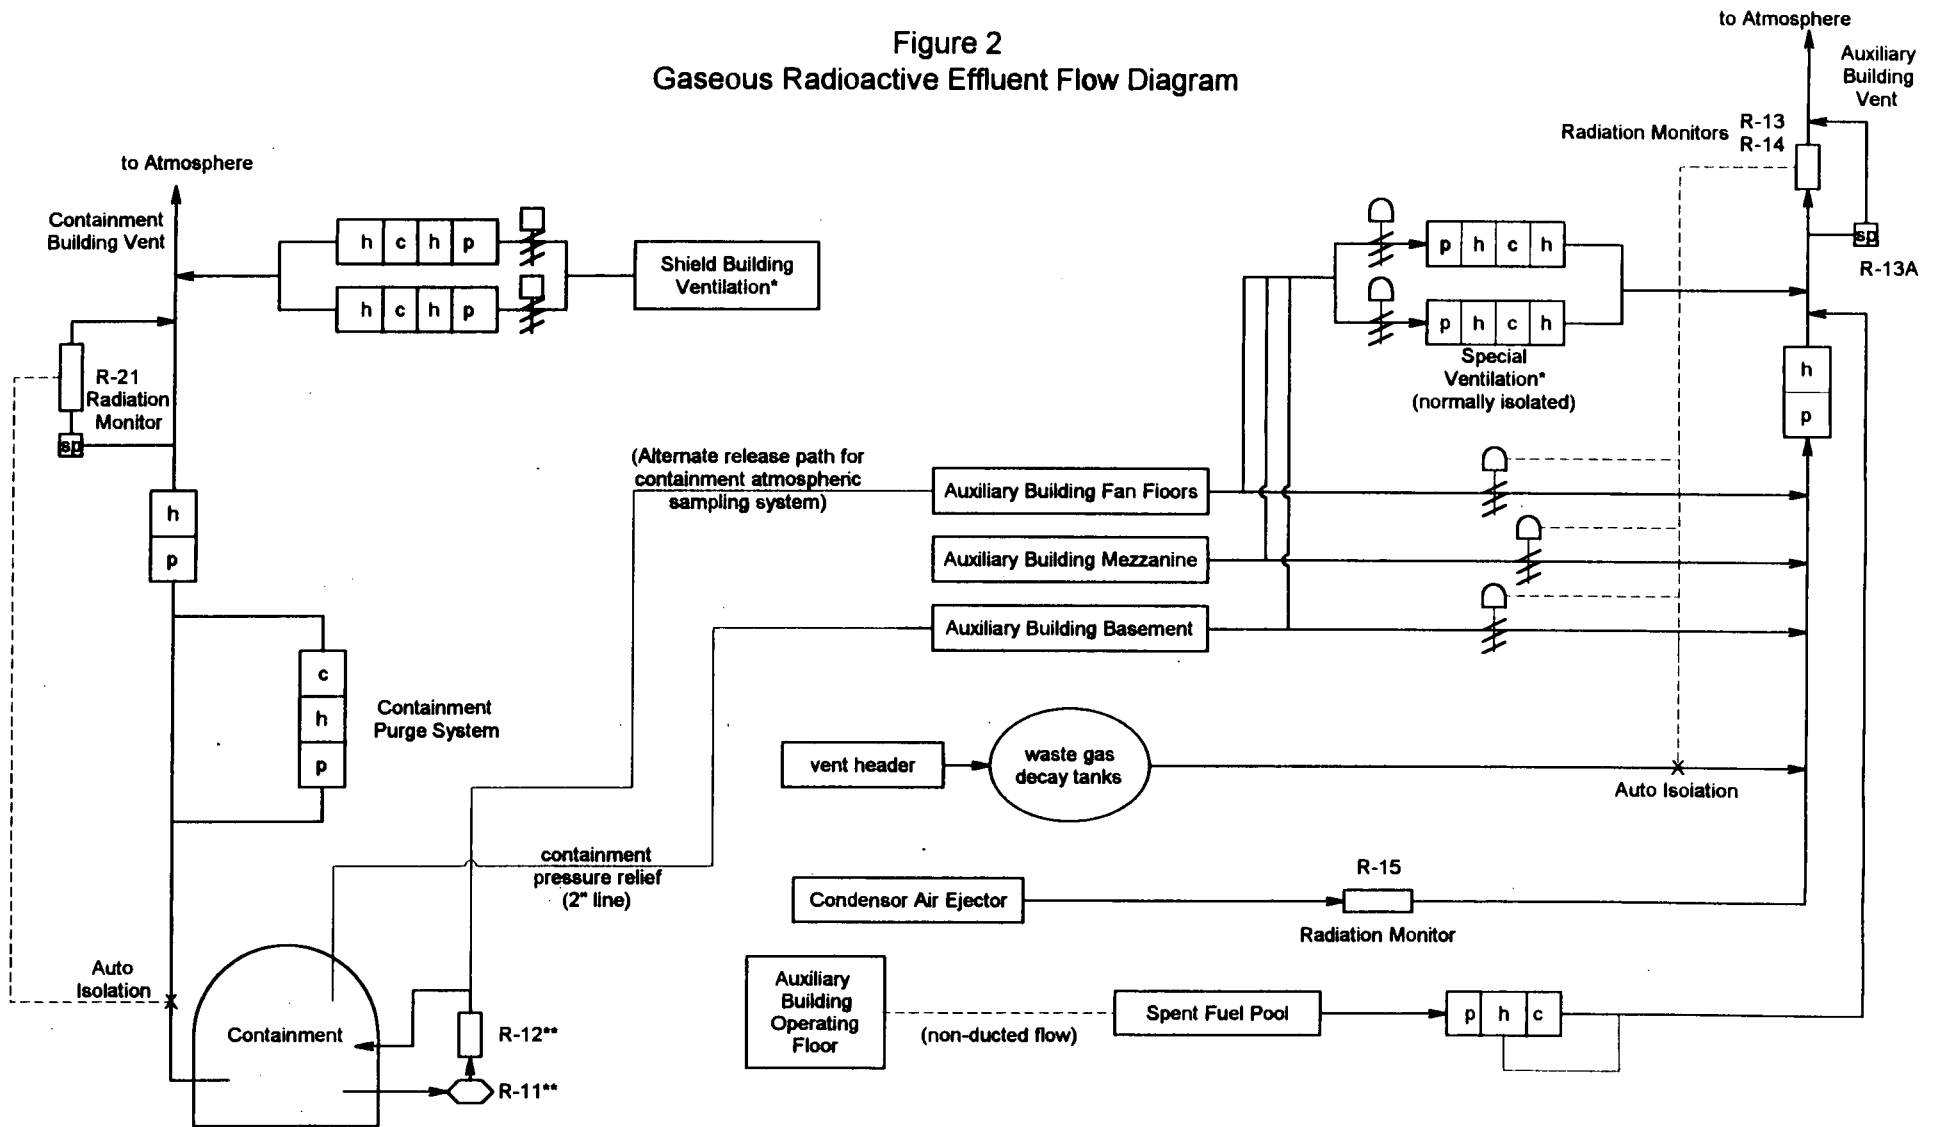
Figure 2
Gaseous Radioactive Effluent Flow Diagram

to Atmosphere

Auxiliary Building Vent

Radiation Monitors R-13 R-14

sp

R-13A

to Atmosphere

Containment Building Vent

h c h p

h c h p

Shield Building Ventilation*

p h c h

p h c h

Special Ventilation* (normally isolated)

R-21 Radiation Monitor

sp

h

p

h

p

(Alternate release path for containment atmospheric sampling system)

Auxiliary Building Fan Floors

Auxiliary Building Mezzanine

Auxiliary Building Basement

c

h

p

Containment Purge System

vent header

waste gas decay tanks

Auto Isolation

containment pressure relief (2" line)

R-15

Condensor Air Ejector

Radiation Monitor

Auto Isolation

Containment

R-12**

R-11**

Auxiliary Building Operating Floor

(non-ducted flow)

Spent Fuel Pool

p h c